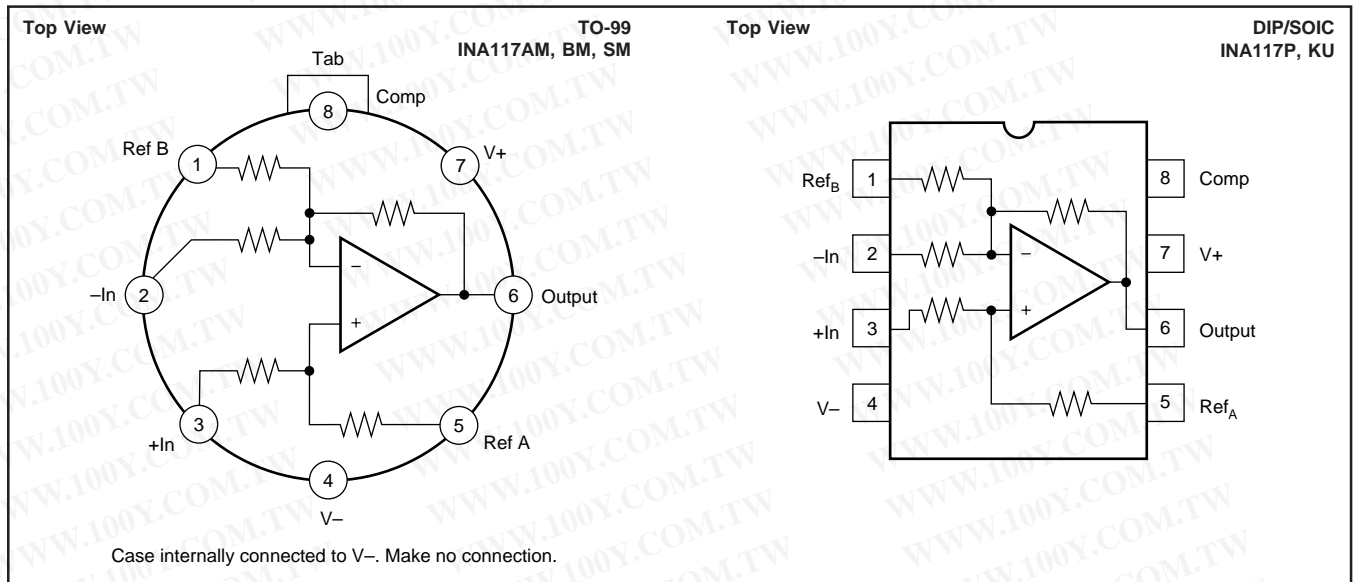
Top View

TO-99
INA117AM, BM, SM

Tab

8 Comp

Ref B 1

7 V+

–In 2

–

+

6 Output

3

+In

5 Ref A

4

V–

Case internally connected to V–. Make no connection.

Top View

DIP/SOIC
INA117P, KU

$Ref_B$ 1

–In 2

+In 3

V– 4

8 Comp

7 V+

6 Output

5 $Ref_A$

–

+

WWW.100Y.COM.TW